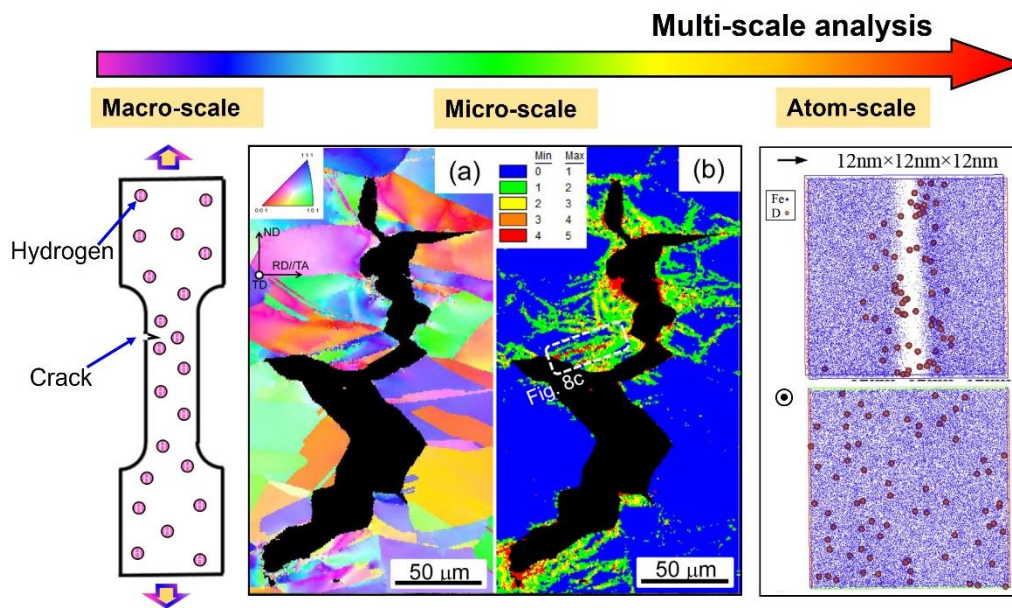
Multi-scale analysis

Macro-scale

Micro-scale

Atom-scale

Hydrogen

Crack

(a)

111

001 101

ND

RD//TA

TD

50 μm

(b)

| Min | Max |
|---|---|
| 0 | 1 |
| 1 | 2 |
| 2 | 3 |
| 3 | 4 |
| 4 | 5 |

Fig. 8c

50 μm

12nm×12nm×12nm

Fe
D